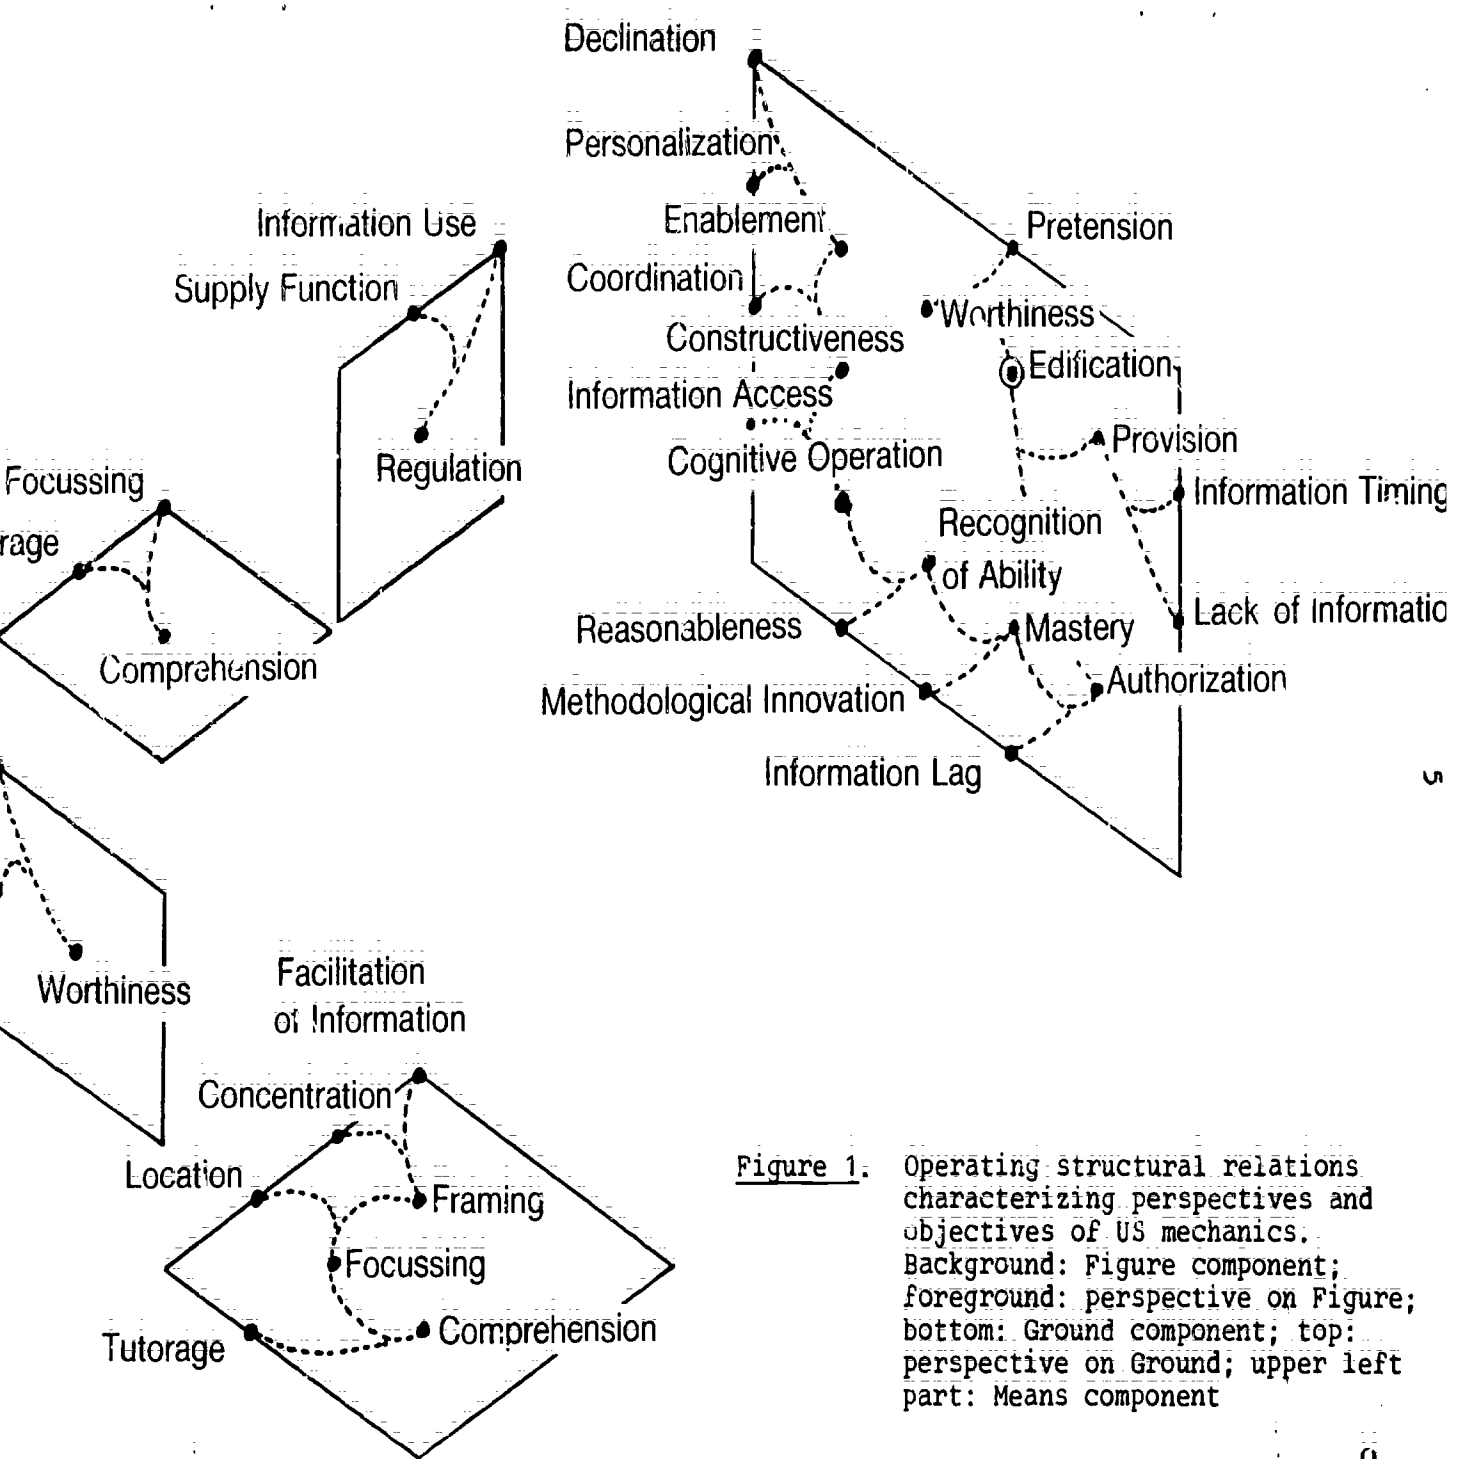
Declination

Personalization

Enablement

Coordination

Constructiveness

Information Access

Cognitive Operation

Pretension

Worthiness

Edification

Provision

Information Timing

Recognition of Ability

Mastery

Lack of Informatio

Authorization

Reasonableness

Methodological Innovation

Information Lag

Information Use

Supply Function

Regulation

Focussing

rage

Comprehension

Worthiness

Facilitation of Information

Concentration

Location

Framing

Focussing

Comprehension

Tutorage

5

Figure 1. Operating structural relations characterizing perspectives and objectives of US mechanics. Background: Figure component; foreground: perspective on Figure; bottom: Ground component; top: perspective on Ground; upper left part: Means component

9